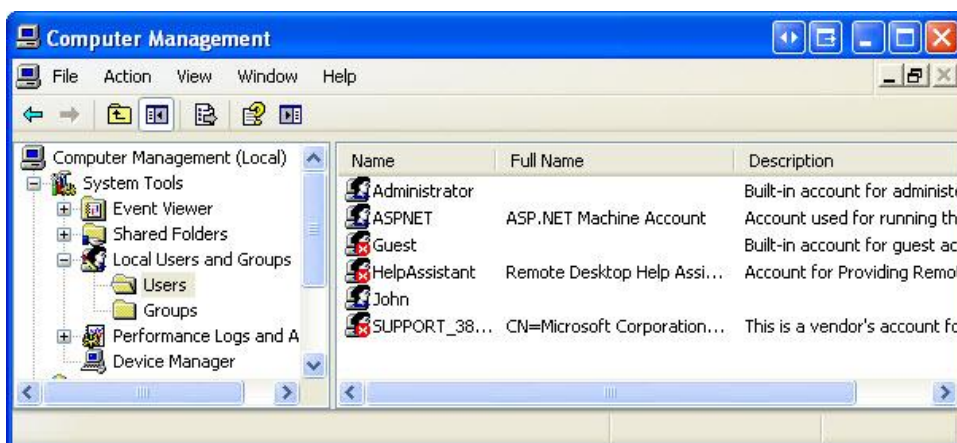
Computer Management

File Action View Window Help

Computer Management (Local)
System Tools
Event Viewer
Shared Folders
Local Users and Groups
Users
Groups
Performance Logs and A
Device Manager

| Name | Full Name | Description |
|---|---|---|
| Administrator | | Built-in account for administe |
| ASPNET | ASP.NET Machine Account | Account used for running th |
| Guest | | Built-in account for guest ac |
| HelpAssistant | Remote Desktop Help Assi... | Account for Providing Remo |
| John | | |
| SUPPORT_38... | CN=Microsoft Corporation... | This is a vendor's account fo |